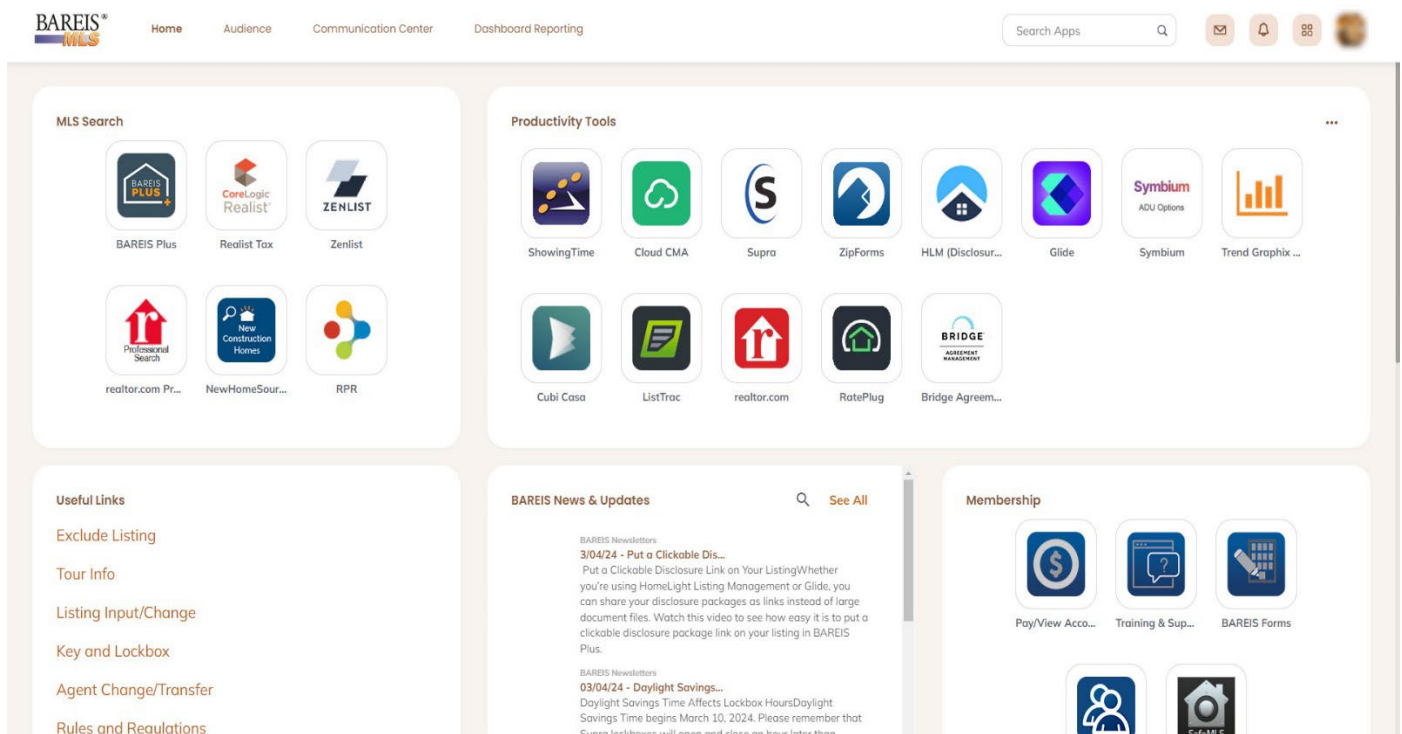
BAREIS® MLS

Home Audience Communication Center Dashboard Reporting

Search Apps

MLS Search

BAREIS PLUS
BAREIS Plus

CoreLogic Realist
Realist Tax

ZENLIST
Zenlist

Professional Search
realtor.com Pr...

New Construction Homes
NewHomeSour...

RPR

Productivity Tools

...

ShowingTime

Cloud CMA

Supra

ZipForms

HLM (Disclosur...

Glide

Symbium ADU Options
Symbium

Trend Graphix ...

Cubi Casa

ListTrac

realtor.com

RatePlug

BRIDGE AGREEMENT MANAGEMENT
Bridge Agreem...

Useful Links

Exclude Listing

Tour Info

Listing Input/Change

Key and Lockbox

Agent Change/Transfer

Rules and Regulations

BAREIS News & Updates

See All

BAREIS Newsletters
3/04/24 - Put a Clickable Dis...
Put a Clickable Disclosure Link on Your ListingWhether you're using HomeLight Listing Management or Glide, you can share your disclosure packages as links instead of large document files. Watch this video to see how easy it is to put a clickable disclosure package link on your listing in BAREIS Plus.

BAREIS Newsletters
03/04/24 - Daylight Savings...
Daylight Savings Time Affects Lockbox HoursDaylight Savings Time begins March 10, 2024. Please remember that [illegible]

Membership

Pay/View Acco...

Training & Sup...

BAREIS Forms

SafeMLS